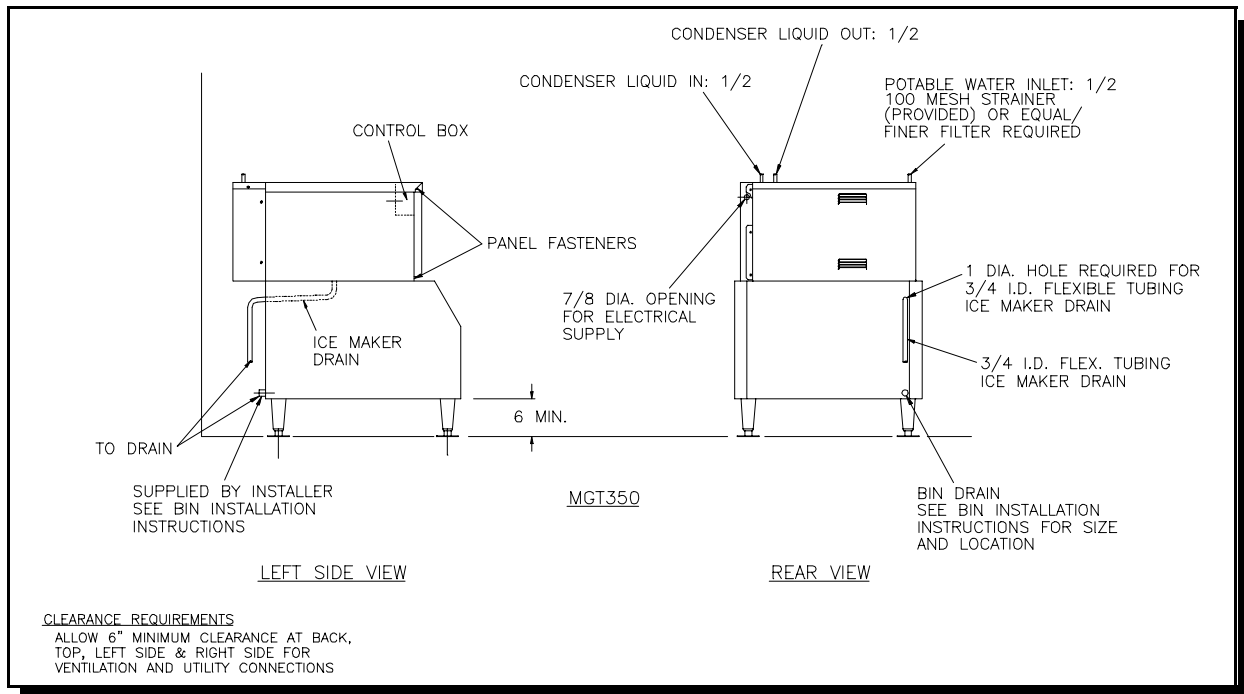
CONDENSER LIQUID OUT: 1/2

CONDENSER LIQUID IN: 1/2

POTABLE WATER INLET: 1/2
100 MESH STRAINER (PROVIDED) OR EQUAL/ FINER FILTER REQUIRED

CONTROL BOX

PANEL FASTENERS

7/8 DIA. OPENING FOR ELECTRICAL SUPPLY

1 DIA. HOLE REQUIRED FOR 3/4 I.D. FLEXIBLE TUBING ICE MAKER DRAIN

ICE MAKER DRAIN

3/4 I.D. FLEX. TUBING ICE MAKER DRAIN

6 MIN.

TO DRAIN

SUPPLIED BY INSTALLER SEE BIN INSTALLATION INSTRUCTIONS

MGT350

BIN DRAIN
SEE BIN INSTALLATION INSTRUCTIONS FOR SIZE AND LOCATION

LEFT SIDE VIEW

REAR VIEW

CLEARANCE REQUIREMENTS
ALLOW 6" MINIMUM CLEARANCE AT BACK, TOP, LEFT SIDE & RIGHT SIDE FOR VENTILATION AND UTILITY CONNECTIONS